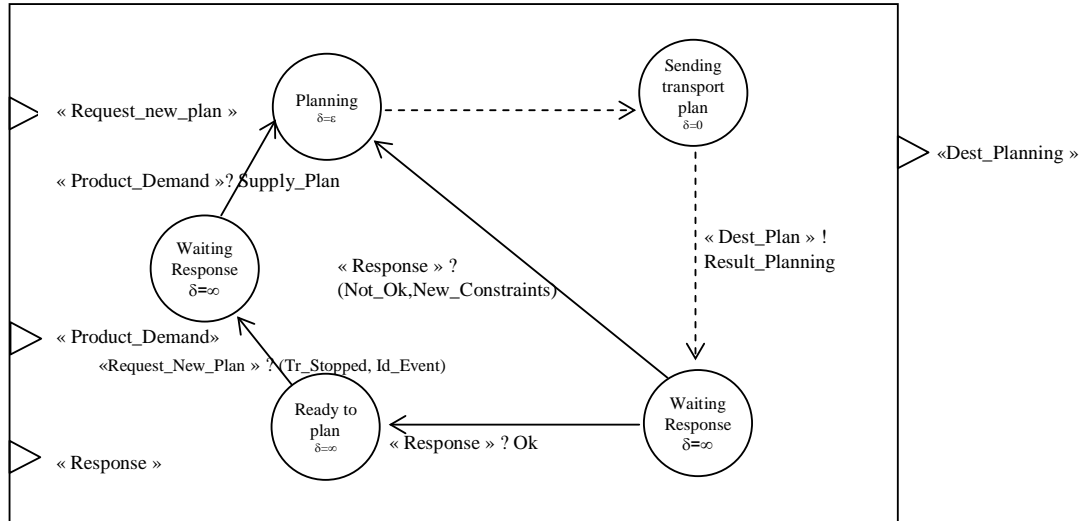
« Request_new_plan »

Planning
δ=ε

Sending transport plan
δ=0

«Dest_Planning »

« Product_Demand »? Supply_Plan

Waiting Response
δ=∞

« Response » ?
(Not_Ok,New_Constraints)

« Dest_Plan » !
Result_Planning

« Product_Demand»

«Request_New_Plan » ? (Tr_Stopped, Id_Event)

Ready to plan
δ=∞

« Response » ? Ok

Waiting Response
δ=∞

« Response »